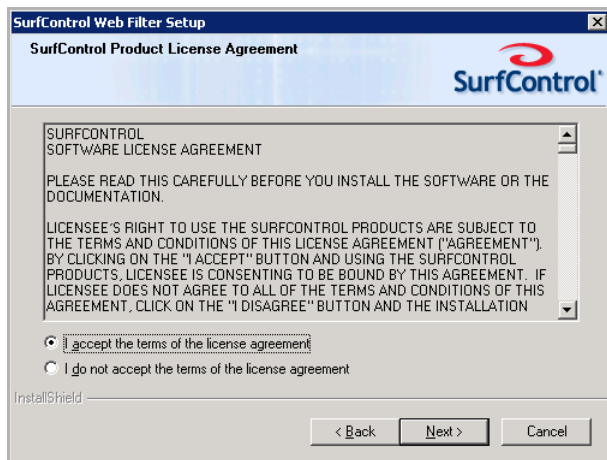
SurfControl Web Filter Setup

SurfControl Product License Agreement

SurfControl

SURFCONTROL
SOFTWARE LICENSE AGREEMENT

PLEASE READ THIS CAREFULLY BEFORE YOU INSTALL THE SOFTWARE OR THE DOCUMENTATION.

LICENSEE'S RIGHT TO USE THE SURFCONTROL PRODUCTS ARE SUBJECT TO THE TERMS AND CONDITIONS OF THIS LICENSE AGREEMENT ("AGREEMENT"). BY CLICKING ON THE "I ACCEPT" BUTTON AND USING THE SURFCONTROL PRODUCTS, LICENSEE IS CONSENTING TO BE BOUND BY THIS AGREEMENT. IF LICENSEE DOES NOT AGREE TO ALL OF THE TERMS AND CONDITIONS OF THIS AGREEMENT, CLICK ON THE "I DISAGREE" BUTTON AND THE INSTALLATION

I accept the terms of the license agreement

I do not accept the terms of the license agreement

InstallShield

< Back

Next >

Cancel